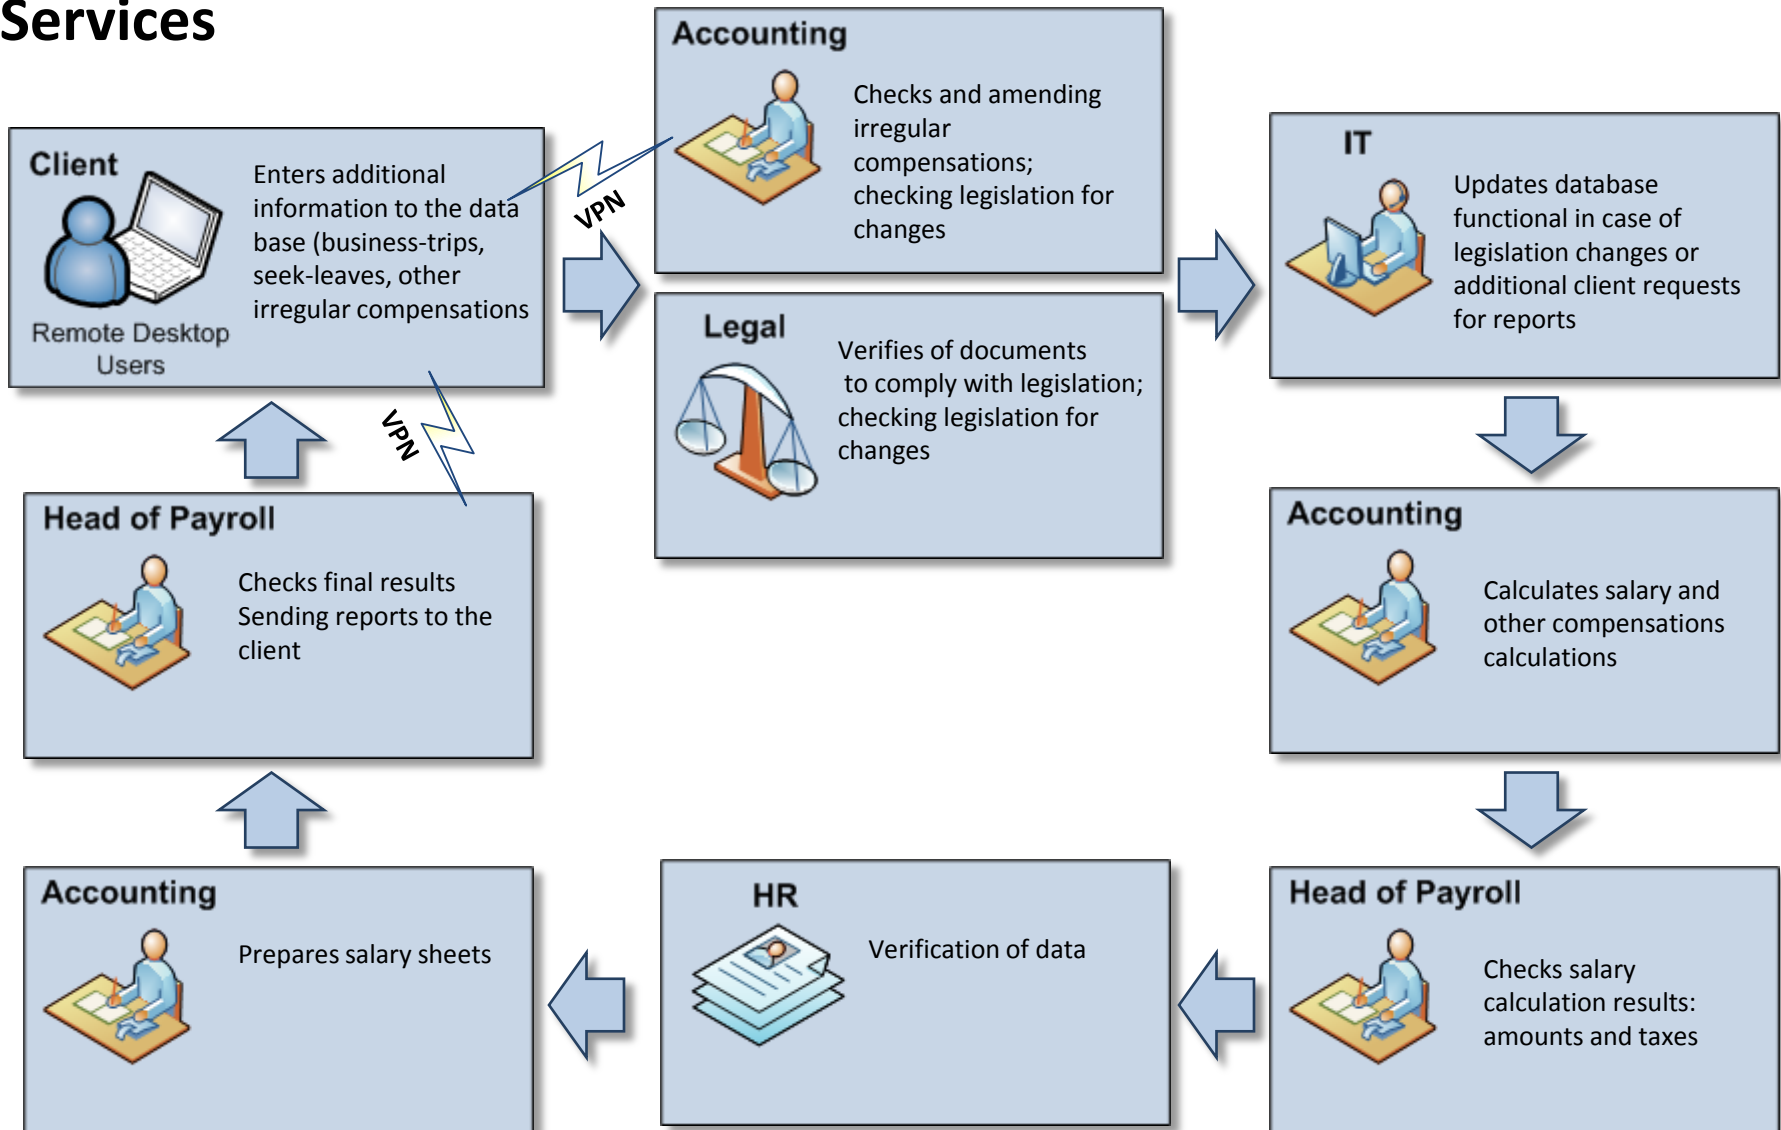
Services

Client

Remote Desktop Users

Enters additional information to the data base (business-trips, seek-leaves, other irregular compensations

VPN

VPN

Accounting

Checks and amending irregular compensations; checking legislation for changes

Legal

Verifies of documents to comply with legislation; checking legislation for changes

IT

Updates database functional in case of legislation changes or additional client requests for reports

Head of Payroll

Checks final results Sending reports to the client

Accounting

Calculates salary and other compensations calculations

Accounting

Prepares salary sheets

HR

Verification of data

Head of Payroll

Checks salary calculation results: amounts and taxes